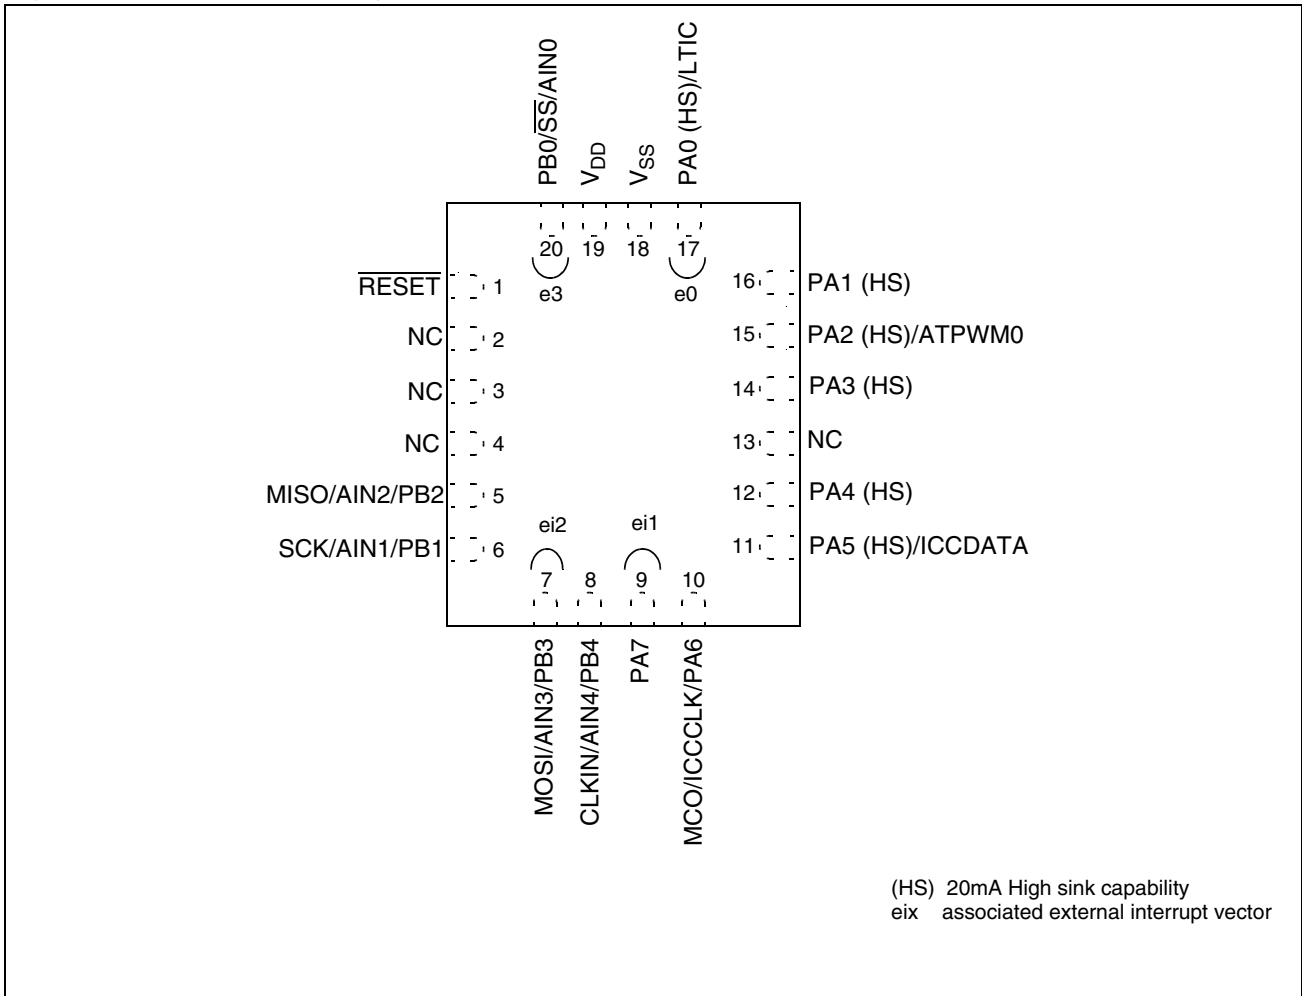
PB0/$\overline{SS}$/AIN0
$V_{DD}$
$V_{SS}$
PA0 (HS)/LTIC

20
19
18
17

e3
e0

$\overline{RESET}$ 1
NC 2
NC 3
NC 4
MISO/AIN2/PB2 5
SCK/AIN1/PB1 6

16 PA1 (HS)
15 PA2 (HS)/ATPWM0
14 PA3 (HS)
13 NC
12 PA4 (HS)
11 PA5 (HS)/ICCDATA

ei2
ei1

7
8
9
10

MOSI/AIN3/PB3
CLKIN/AIN4/PB4
PA7
MCO/ICCCLK/PA6

(HS) 20mA High sink capability
eix associated external interrupt vector